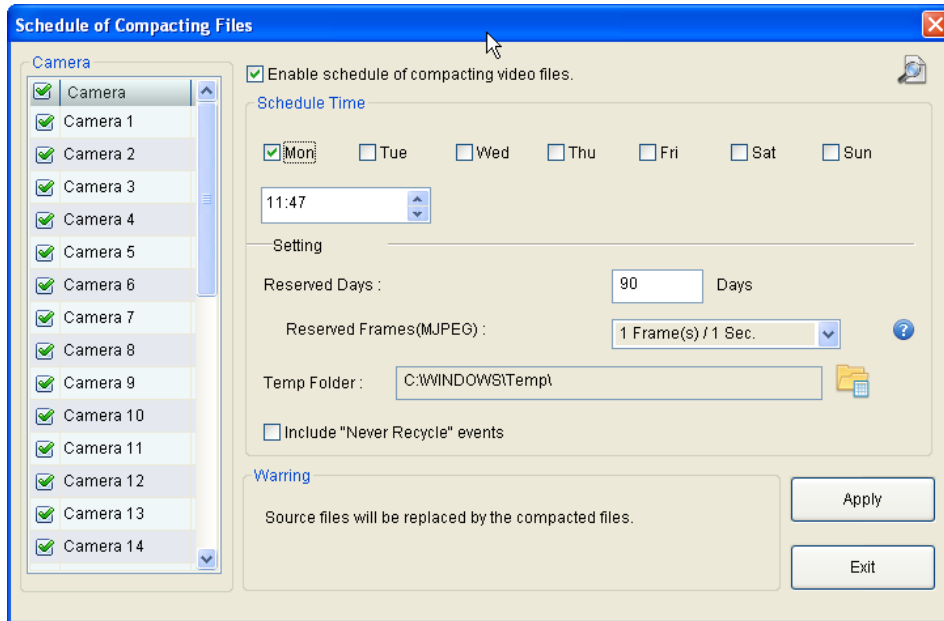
Schedule of Compacting Files

Camera

Camera
Camera 1
Camera 2
Camera 3
Camera 4
Camera 5
Camera 6
Camera 7
Camera 8
Camera 9
Camera 10
Camera 11
Camera 12
Camera 13
Camera 14

Enable schedule of compacting video files.

Schedule Time

Mon Tue Wed Thu Fri Sat Sun

11:47

Setting

Reserved Days : 90 Days

Reserved Frames(MJPEG) : 1 Frame(s) / 1 Sec.

Temp Folder : C:\WINDOWS\Temp\

Include "Never Recycle" events

Warring

Source files will be replaced by the compacted files.

Apply

Exit